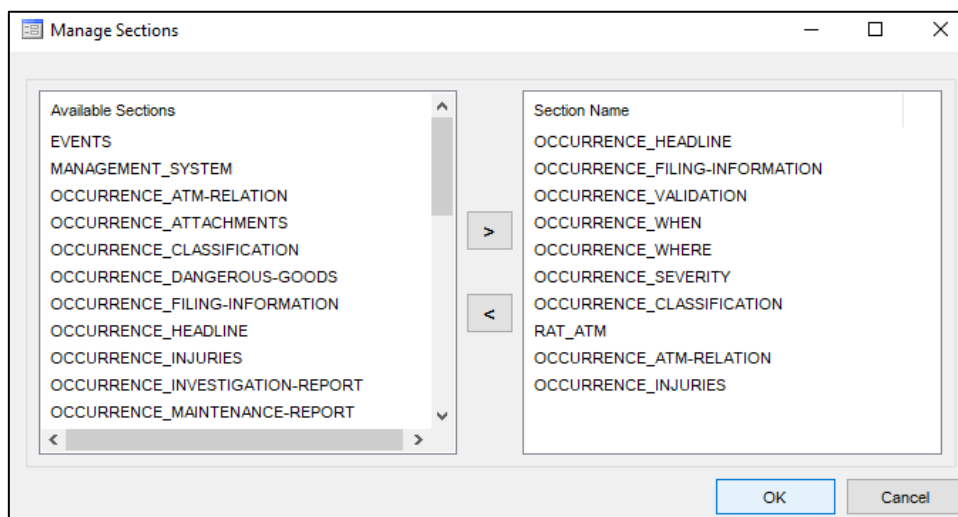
Manage Sections

Available Sections
EVENTS
MANAGEMENT_SYSTEM
OCCURRENCE_ATM-RELATION
OCCURRENCE_ATTACHMENTS
OCCURRENCE_CLASSIFICATION
OCCURRENCE_DANGEROUS-GOODS
OCCURRENCE_FILING-INFORMATION
OCCURRENCE_HEADLINE
OCCURRENCE_INJURIES
OCCURRENCE_INVESTIGATION-REPORT
OCCURRENCE_MAINTENANCE-REPORT

>
<

Section Name
OCCURRENCE_HEADLINE
OCCURRENCE_FILING-INFORMATION
OCCURRENCE_VALIDATION
OCCURRENCE_WHEN
OCCURRENCE_WHERE
OCCURRENCE_SEVERITY
OCCURRENCE_CLASSIFICATION
RAT_ATM
OCCURRENCE_ATM-RELATION
OCCURRENCE_INJURIES

OK
Cancel